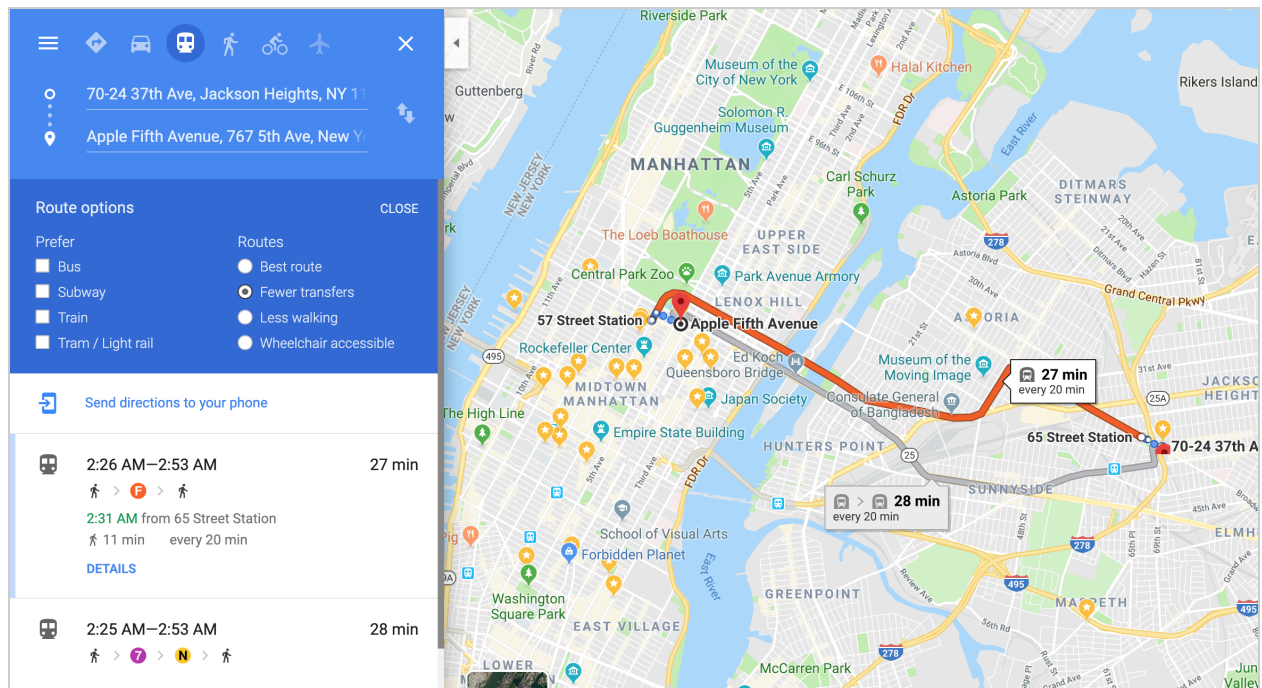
70-24 37th Ave, Jackson Heights, NY 11

Apple Fifth Avenue, 767 5th Ave, New Y

Route options CLOSE

Prefer
Bus
Subway
Train
Tram / Light rail

Routes
Best route
Fewer transfers
Less walking
Wheelchair accessible

Send directions to your phone

2:26 AM—2:53 AM 27 min
F
2:31 AM from 65 Street Station
11 min every 20 min
DETAILS

2:25 AM—2:53 AM 28 min
7 N

Riverside Park
Museum of the City of New York
Halal Kitchen
Rikers Island
Guttenberg
Solomon R. Guggenheim Museum
FDR Dr
MANHATTAN
East River
Carl Schurz Park
Astoria Park
DITMARS STEINWAY
NEW JERSEY NEW YORK
UPPER EAST SIDE
The Loeb Boathouse
278
Central Park Zoo
Park Avenue Armory
Grand Central Pkwy
LENOX HILL
ASTORIA
57 Street Station
Apple Fifth Avenue
495
Rockefeller Center
Ed Koch Queensboro Bridge
Museum of the Moving Image
27 min every 20 min
MIDTOWN MANHATTAN
Japan Society
Consulate General of Bangladesh
JACKSON HEIGHTS
25A
The High Line
Empire State Building
HUNTERS POINT
65 Street Station
70-24 37th A
25
28 min every 20 min
SUNNYSIDE
School of Visual Arts
Forbidden Planet
278
ELMH
Washington Square Park
GREENPOINT
495
MASPETH
EAST VILLAGE
LOWER
McCarren Park
278